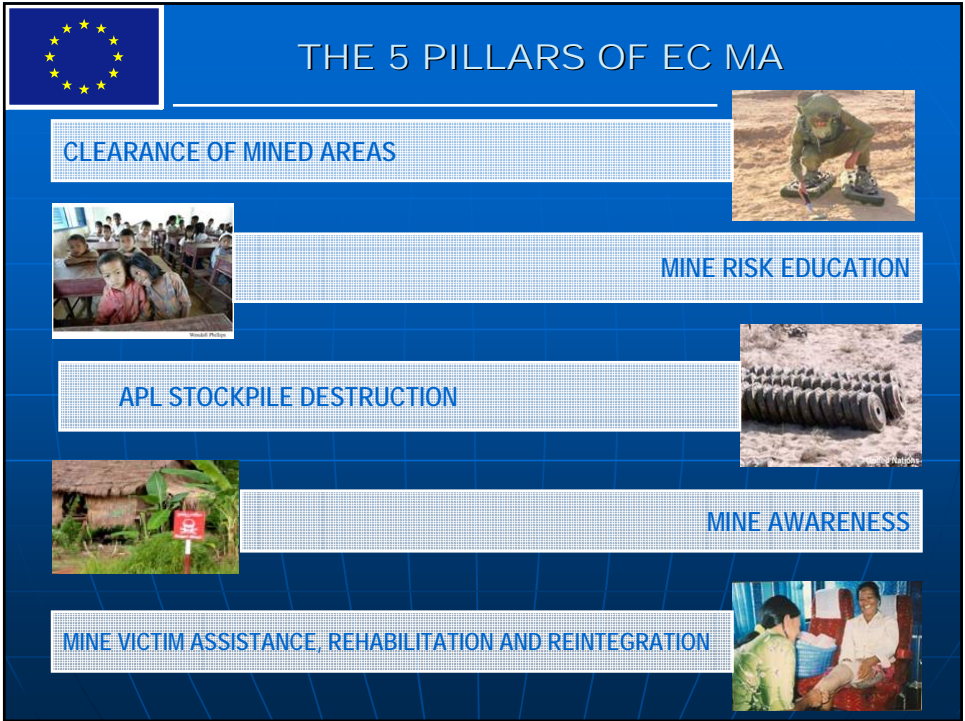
THE 5 PILLARS OF EC MA

CLEARANCE OF MINED AREAS

Wendell Phillips

MINE RISK EDUCATION

APL STOCKPILE DESTRUCTION

United Nations

MINE AWARENESS

MINE VICTIM ASSISTANCE, REHABILITATION AND REINTEGRATION